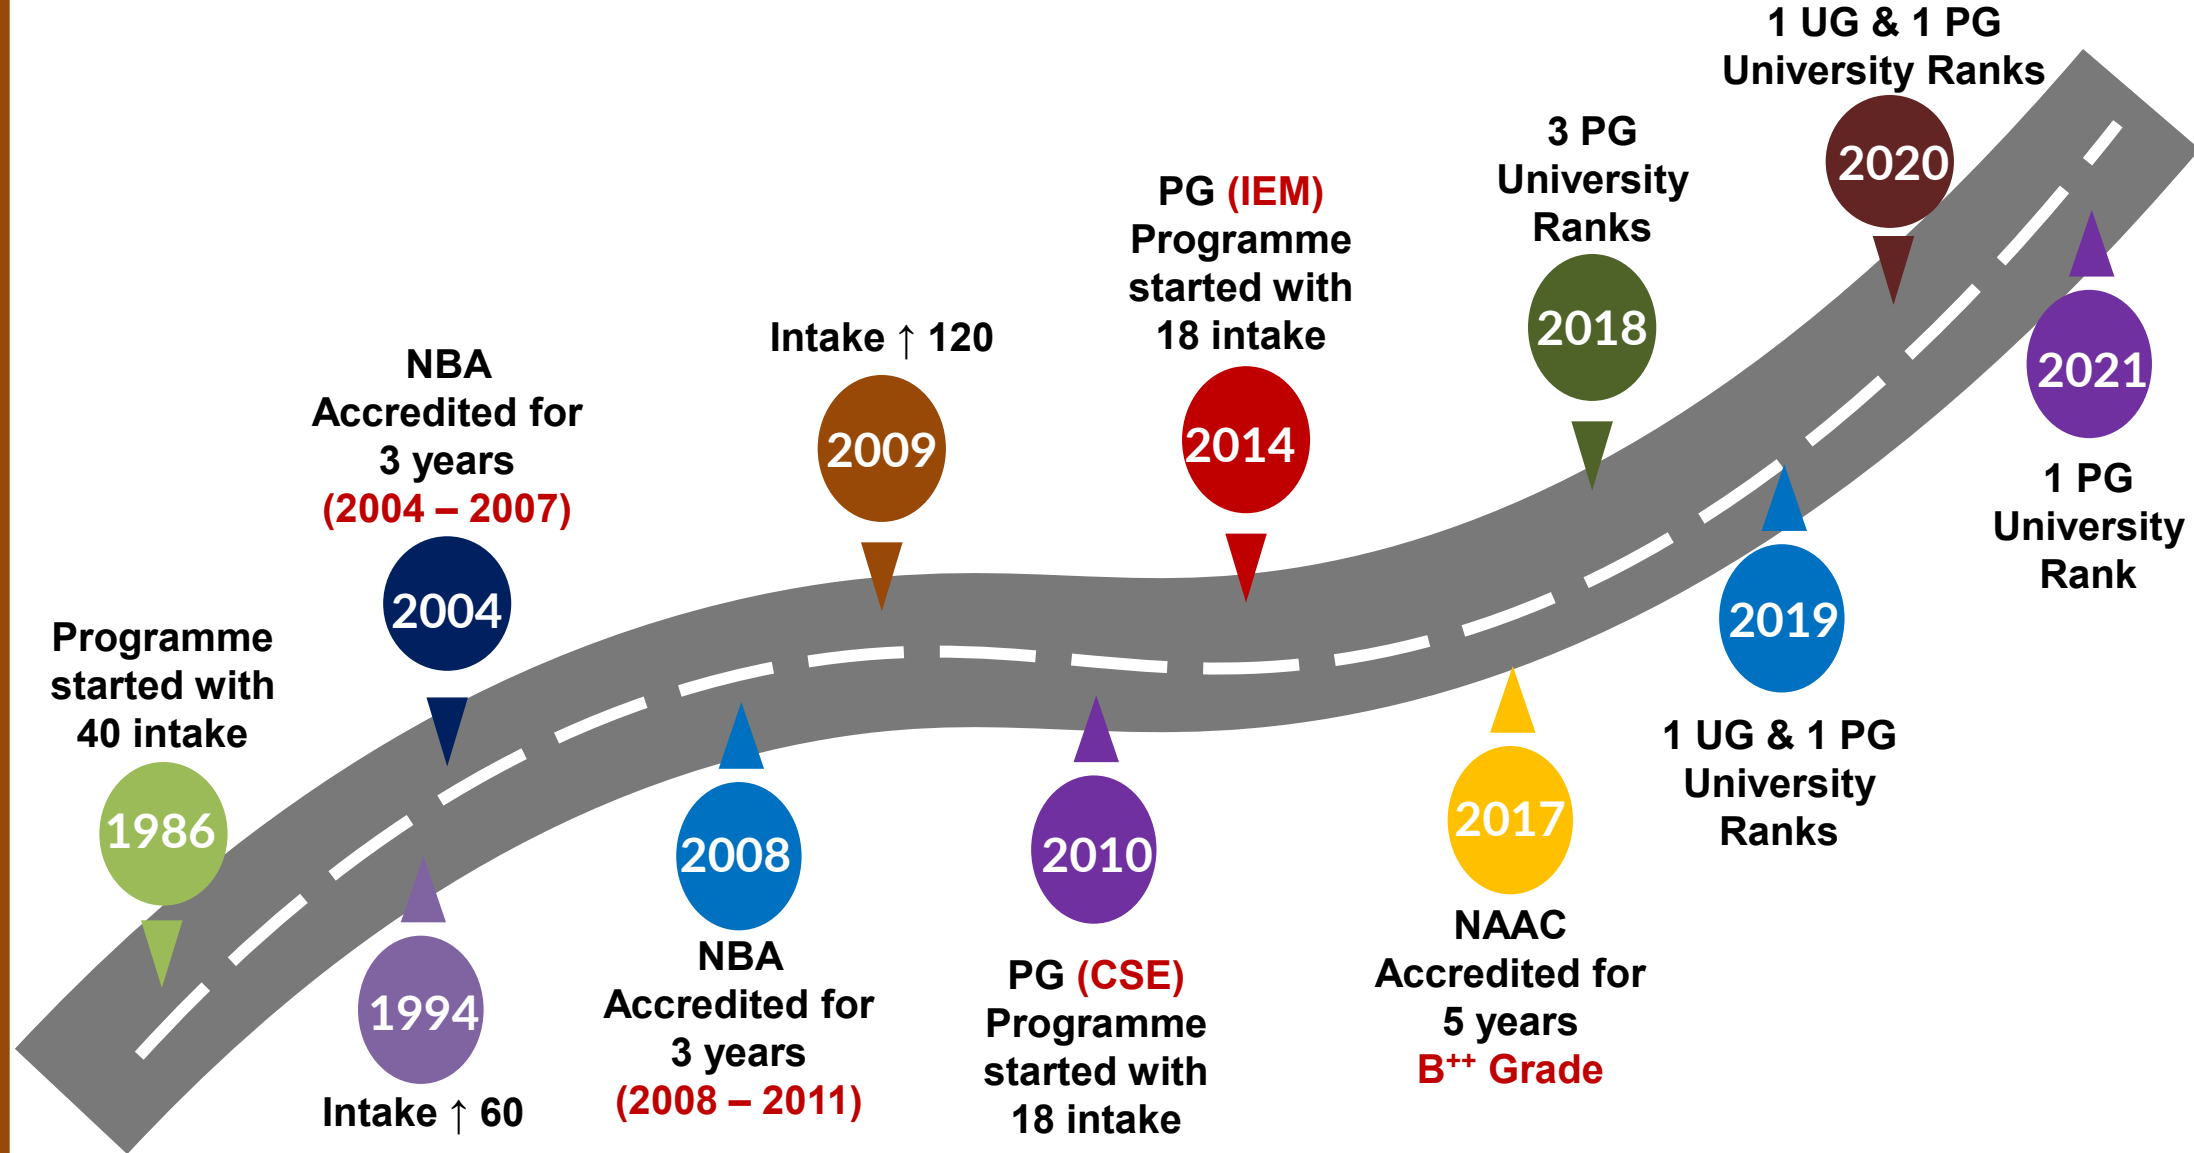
Programme started with 40 intake

1986

1994

Intake ↑ 60

NBA Accredited for 3 years (2004 – 2007)

2004

2008

NBA Accredited for 3 years (2008 – 2011)

Intake ↑ 120

2009

2010

PG (CSE) Programme started with 18 intake

PG (IEM) Programme started with 18 intake

2014

2017

NAAC Accredited for 5 years $B^{++}$ Grade

3 PG University Ranks

2018

2019

1 UG & 1 PG University Ranks

1 UG & 1 PG University Ranks

2020

2021

1 PG University Rank